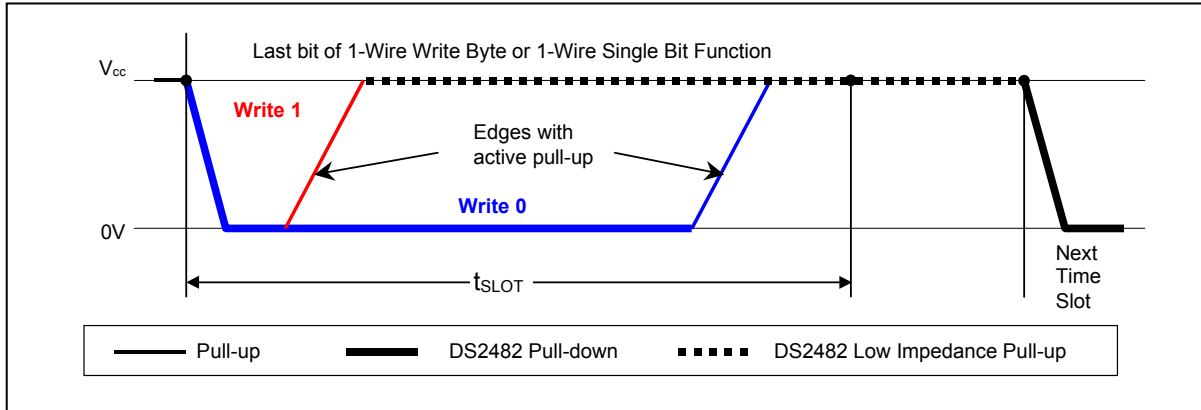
Last bit of 1-Wire Write Byte or 1-Wire Single Bit Function

$V_{cc}$

Write 1

Edges with active pull-up

Write 0

0V

$t_{SLOT}$

Next Time Slot

Pull-up

DS2482 Pull-down

DS2482 Low Impedance Pull-up